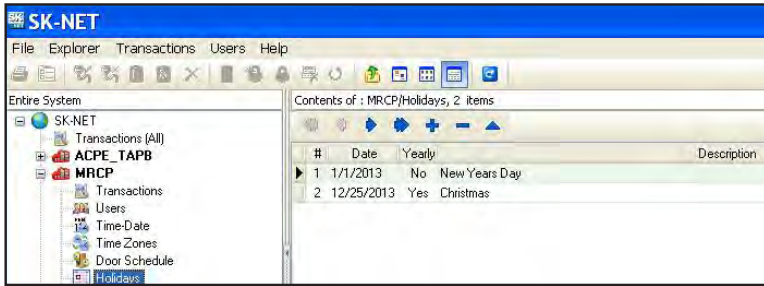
SK-NET

File Explorer Transactions Users Help

Entire System

SK-NET
Transactions (All)
ACPE_TAPB
MRCP
Transactions
Users
Time-Date
Time Zones
Door Schedule
Holidays

Contents of : MRCP/Holidays, 2 items

| # | Date | Yearly | Description |
|---|---|---|---|
| 1 | 1/1/2013 | No | New Years Day |
| 2 | 12/25/2013 | Yes | Christmas |